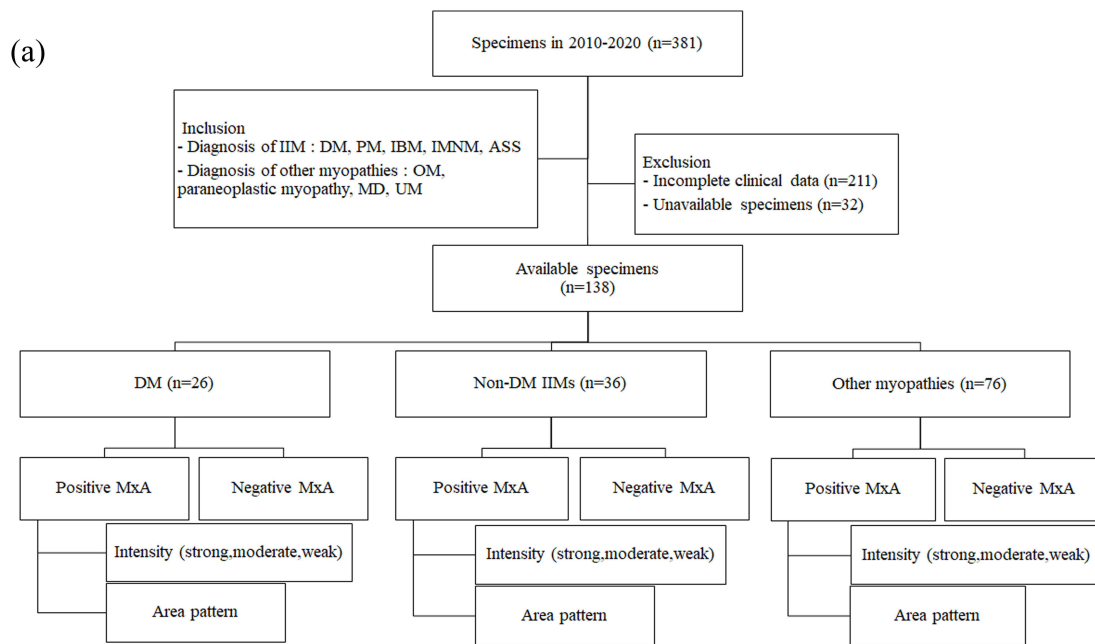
(a)

Specimens in 2010-2020 (n=381)

Inclusion
- Diagnosis of IIM : DM, PM, IBM, IMNM, ASS
- Diagnosis of other myopathies : OM, paraneoplastic myopathy, MD, UM

Exclusion
- Incomplete clinical data (n=211)
- Unavailable specimens (n=32)

Available specimens (n=138)

DM (n=26)

Non-DM IIMs (n=36)

Other myopathies (n=76)

Positive MxA

Negative MxA

Intensity (strong,moderate,weak)

Area pattern

Positive MxA

Negative MxA

Intensity (strong,moderate,weak)

Area pattern

Positive MxA

Negative MxA

Intensity (strong,moderate,weak)

Area pattern